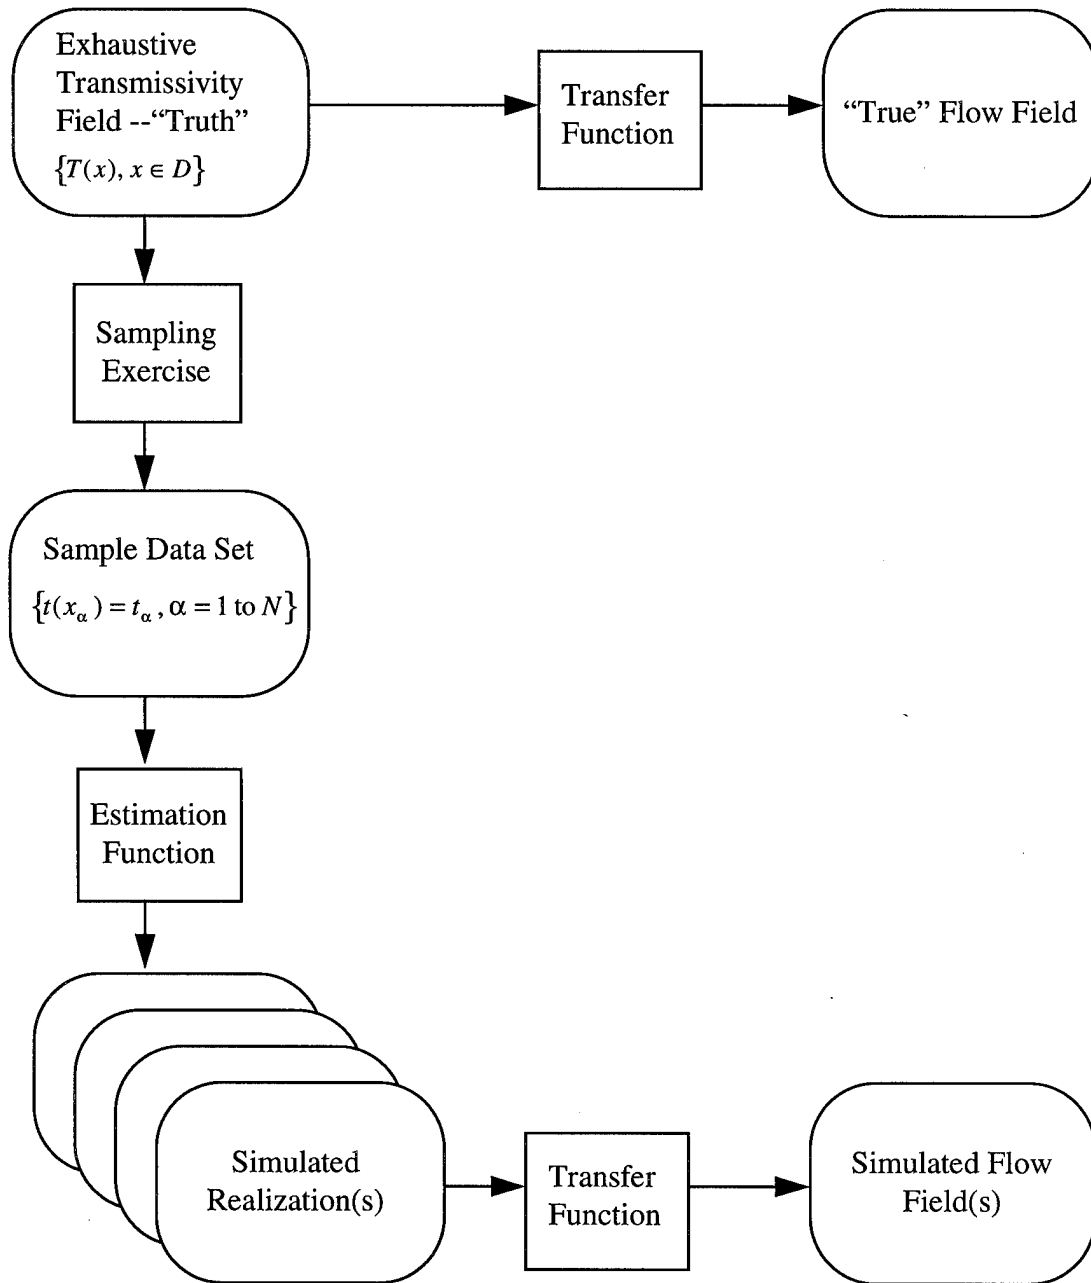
Exhaustive Transmissivity Field --"Truth"
$\{T(x), x \in D\}$

Transfer Function

"True" Flow Field

Sampling Exercise

Sample Data Set
$\{t(x_\alpha) = t_\alpha, \alpha = 1 \text{ to } N\}$

Estimation Function

Simulated Realization(s)

Transfer Function

Simulated Flow Field(s)